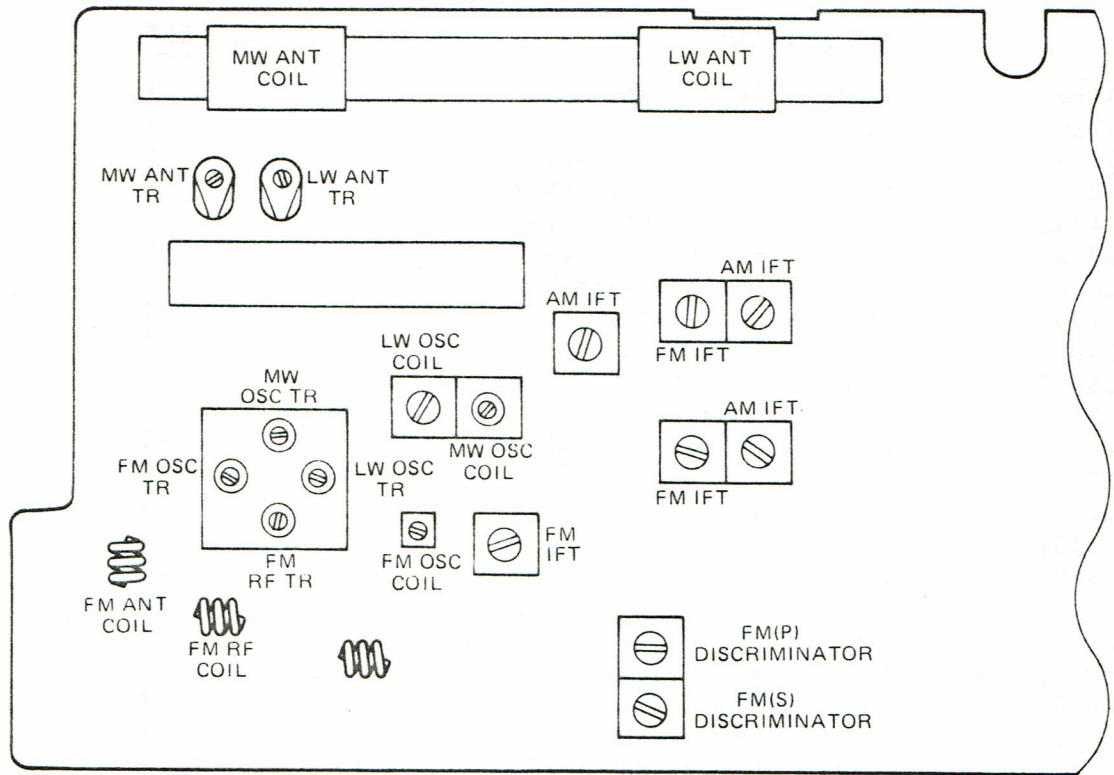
MW ANT COIL

LW ANT COIL

MW ANT TR

LW ANT TR

AM IFT

AM IFT

FM IFT

LW OSC COIL

MW OSC TR

MW OSC COIL

AM IFT

FM OSC TR

LW OSC TR

FM IFT

FM RF TR

FM OSC COIL

FM IFT

FM ANT COIL

FM RF COIL

FM(P) DISCRIMINATOR

FM(S) DISCRIMINATOR